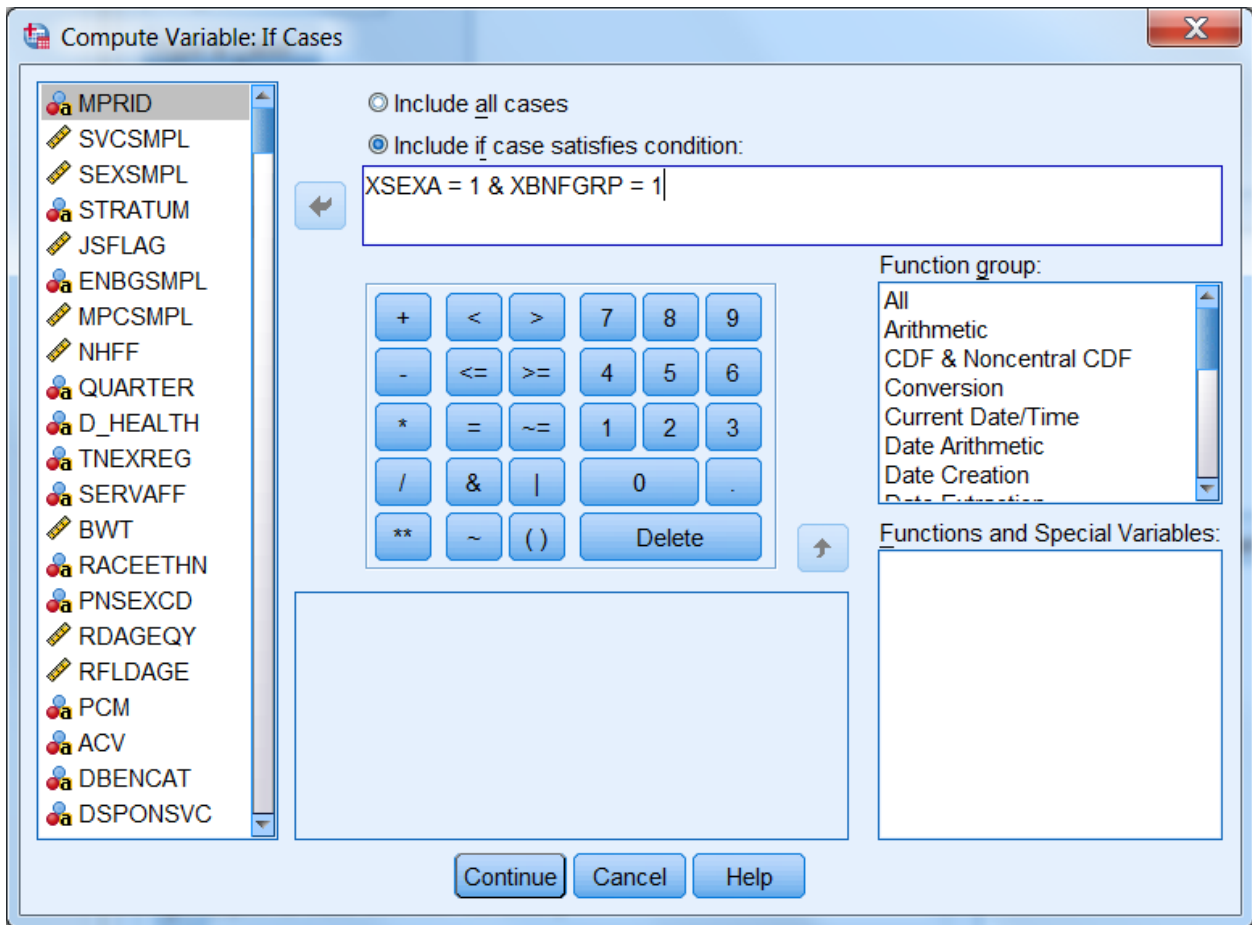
Compute Variable: If Cases

MPRID
SVCSMPL
SEXSMPL
STRATUM
JSFLAG
ENBGSMPL
MPCSMPL
NHFF
QUARTER
D_HEALTH
TNEXREG
SERVAFF
BWT
RACEETHN
PNSEXCD
RDAGEQY
RFLDAGE
PCM
ACV
DBENCAT
DSPONSVC

Include all cases
Include if case satisfies condition:

XSEXA = 1 & XBNFGRP = 1

| + | < | > | 7 | 8 | 9 |
|---|---|---|---|---|---|
| - | <= | >= | 4 | 5 | 6 |
| * | = | ~= | 1 | 2 | 3 |
| / | & | \| | 0 | | . |
| ** | ~ | ( ) | Delete | | |

Function group:
All
Arithmetic
CDF & Noncentral CDF
Conversion
Current Date/Time
Date Arithmetic
Date Creation
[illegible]

Functions and Special Variables:

Continue Cancel Help